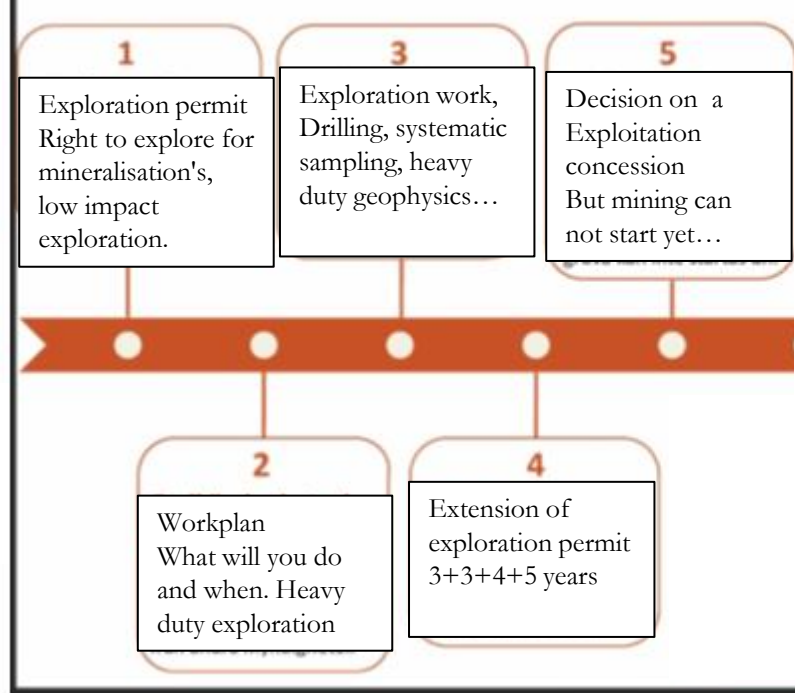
1

Exploration permit
Right to explore for mineralisation's, low impact exploration.

3

Exploration work, Drilling, systematic sampling, heavy duty geophysics…

5

Decision on a Exploitation concession
But mining can not start yet…

2

Workplan
What will you do and when. Heavy duty exploration

4

Extension of exploration permit
3+3+4+5 years